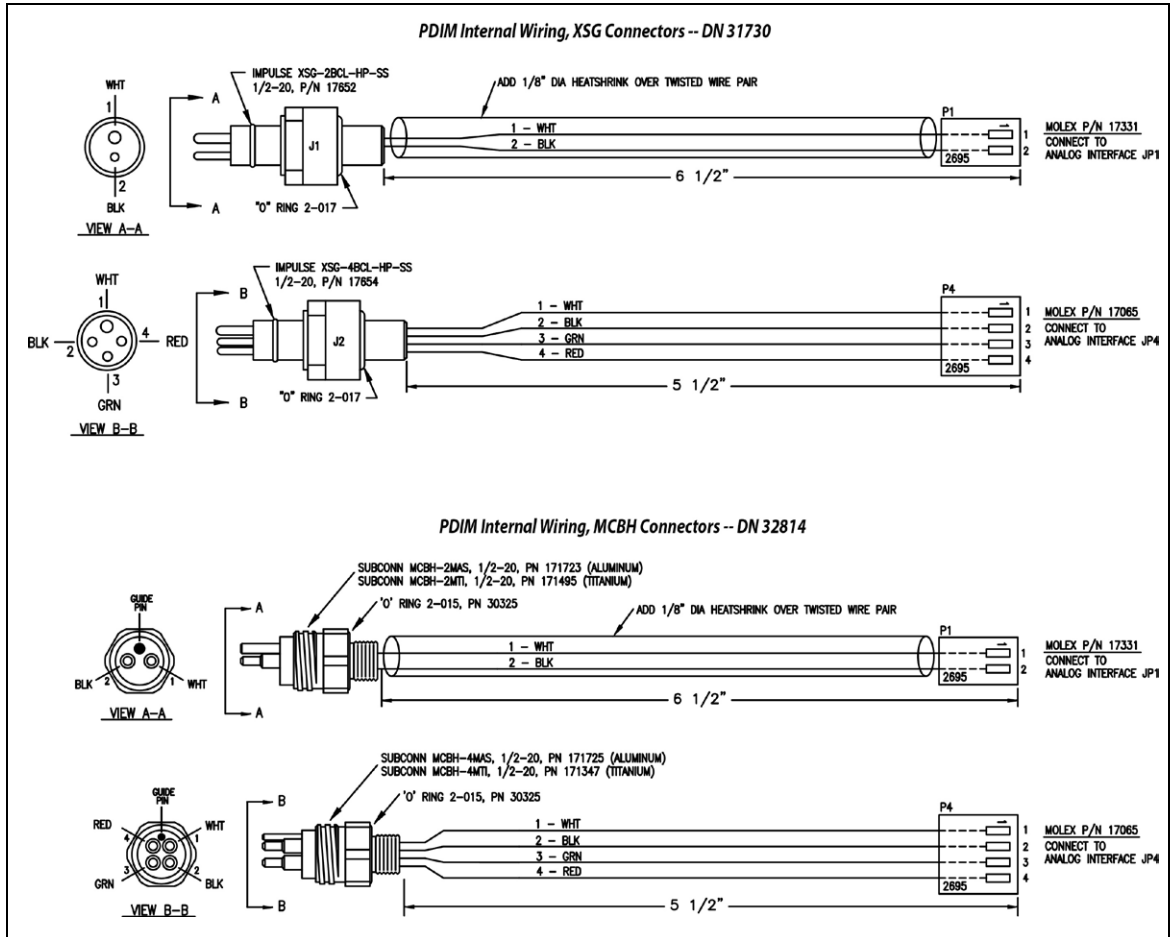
PDIM Internal Wiring, XSG Connectors -- DN 31730

WHT
1
2
BLK
VIEW A–A

A
A

IMPULSE XSG–2BCL–HP–SS
1/2–20, P/N 17652

J1

"O" RING 2–017

ADD 1/8" DIA HEATSHRINK OVER TWISTED WIRE PAIR

1 – WHT
2 – BLK

P1
1
2
2695

6 1/2"

MOLEX P/N 17331
CONNECT TO
ANALOG INTERFACE JP1

WHT
1
BLK 2
4 RED
3
GRN
VIEW B–B

B
B

IMPULSE XSG–4BCL–HP–SS
1/2–20, P/N 17654

J2

"O" RING 2–017

1 – WHT
2 – BLK
3 – GRN
4 – RED

P4
1
2
3
4
2695

5 1/2"

MOLEX P/N 17065
CONNECT TO
ANALOG INTERFACE JP4

PDIM Internal Wiring, MCBH Connectors -- DN 32814

GUIDE PIN
BLK 2
1 WHT
VIEW A–A

A
A

SUBCONN MCBH–2MAS, 1/2–20, PN 171723 (ALUMINUM)
SUBCONN MCBH–2MTI, 1/2–20, PN 171495 (TITANIUM)
'O' RING 2–015, PN 30325

ADD 1/8" DIA HEATSHRINK OVER TWISTED WIRE PAIR

1 – WHT
2 – BLK

P1
1
2
2695

6 1/2"

MOLEX P/N 17331
CONNECT TO
ANALOG INTERFACE JP1

GUIDE PIN
RED 4
WHT 1
GRN 3
2 BLK
VIEW B–B

B
B

SUBCONN MCBH–4MAS, 1/2–20, PN 171725 (ALUMINUM)
SUBCONN MCBH–4MTI, 1/2–20, PN 171347 (TITANIUM)
'O' RING 2–015, PN 30325

1 – WHT
2 – BLK
3 – GRN
4 – RED

P4
1
2
3
4
2695

5 1/2"

MOLEX P/N 17065
CONNECT TO
ANALOG INTERFACE JP4